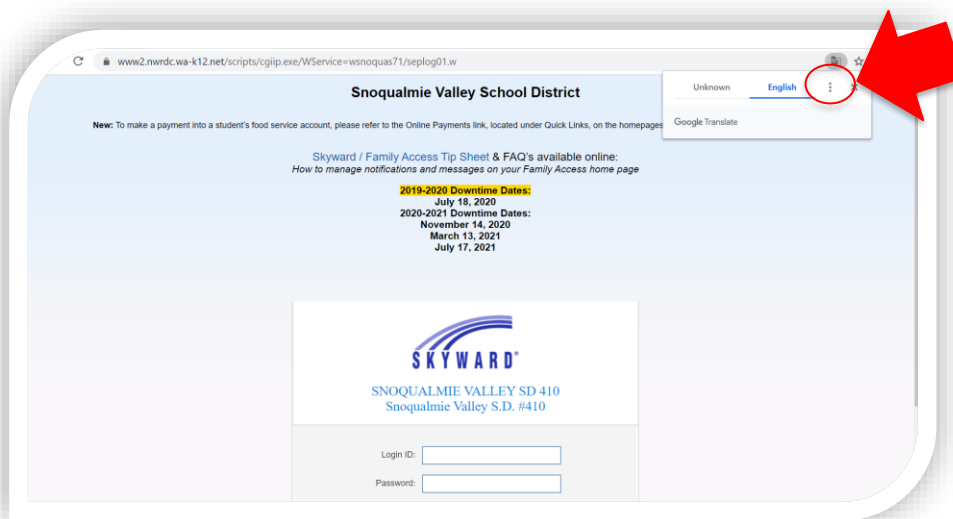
www2.nwrdc.wa-k12.net/scripts/cgiip.exe/WService=wsnoquas71/seplog01.w

Unknown English

Google Translate

Snoqualmie Valley School District

New: To make a payment into a student's food service account, please refer to the Online Payments link, located under Quick Links, on the homepages

Skyward / Family Access Tip Sheet & FAQ's available online:
How to manage notifications and messages on your Family Access home page

2019-2020 Downtime Dates:
July 18, 2020
2020-2021 Downtime Dates:
November 14, 2020
March 13, 2021
July 17, 2021

SKYWARD®

SNOQUALMIE VALLEY SD 410
Snoqualmie Valley S.D. #410

Login ID:

Password: